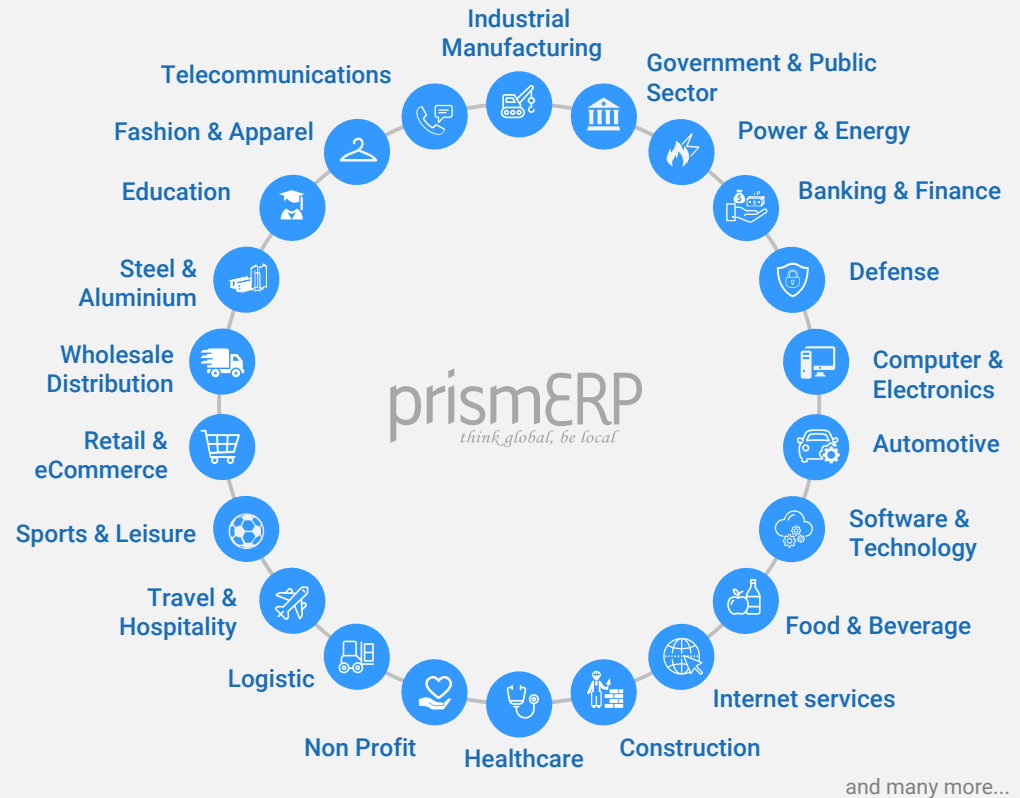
Industrial Manufacturing

Government & Public Sector

Power & Energy

Banking & Finance

Defense

Computer & Electronics

Automotive

Software & Technology

Food & Beverage

Internet services

Construction

Healthcare

Non Profit

Logistic

Travel & Hospitality

Sports & Leisure

Retail & eCommerce

Wholesale Distribution

Steel & Aluminium

Education

Fashion & Apparel

Telecommunications

prismERP
think global, be local

and many more...